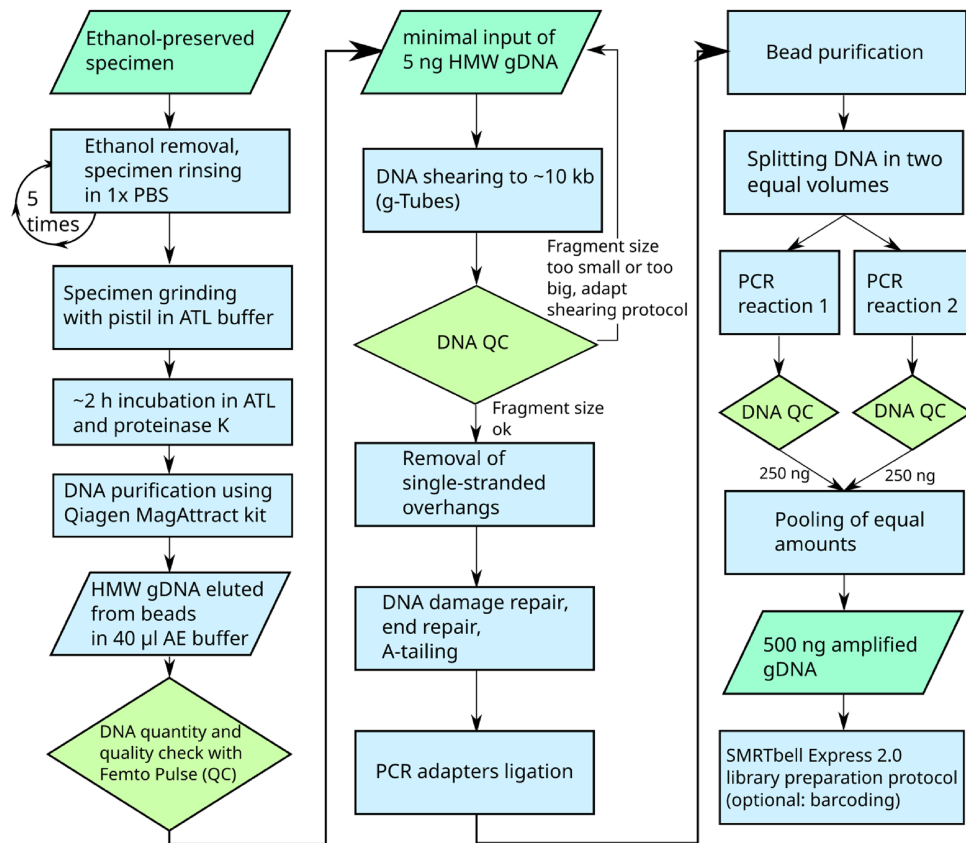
Ethanol-preserved specimen

Ethanol removal, specimen rinsing in 1x PBS

5 times

Specimen grinding with pistil in ATL buffer

~2 h incubation in ATL and proteinase K

DNA purification using Qiagen MagAttract kit

HMW gDNA eluted from beads in 40 µl AE buffer

DNA quantity and quality check with Femto Pulse (QC)

minimal input of 5 ng HMW gDNA

DNA shearing to ~10 kb (g-Tubes)

Fragment size too small or too big, adapt shearing protocol

DNA QC

Fragment size ok

Removal of single-stranded overhangs

DNA damage repair, end repair, A-tailing

PCR adapters ligation

Bead purification

Splitting DNA in two equal volumes

PCR reaction 1

PCR reaction 2

DNA QC

DNA QC

250 ng

250 ng

Pooling of equal amounts

500 ng amplified gDNA

SMRTbell Express 2.0 library preparation protocol (optional: barcoding)